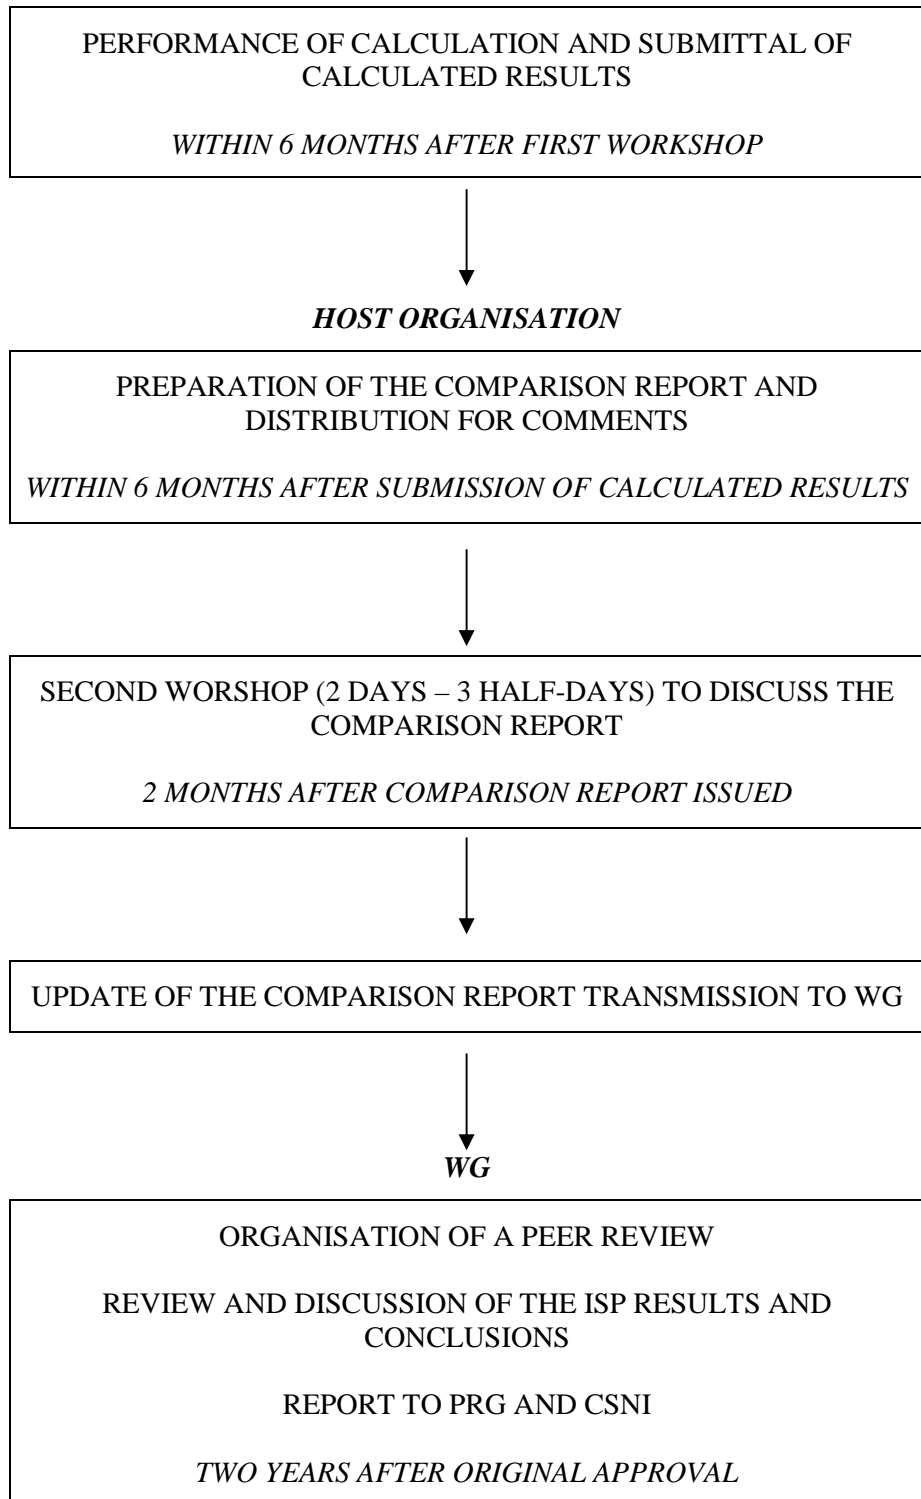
PERFORMANCE OF CALCULATION AND SUBMITTAL OF CALCULATED RESULTS

*WITHIN 6 MONTHS AFTER FIRST WORKSHOP*

***HOST ORGANISATION***

PREPARATION OF THE COMPARISON REPORT AND DISTRIBUTION FOR COMMENTS

*WITHIN 6 MONTHS AFTER SUBMISSION OF CALCULATED RESULTS*

SECOND WORSHOP (2 DAYS – 3 HALF-DAYS) TO DISCUSS THE COMPARISON REPORT

*2 MONTHS AFTER COMPARISON REPORT ISSUED*

UPDATE OF THE COMPARISON REPORT TRANSMISSION TO WG

***WG***

ORGANISATION OF A PEER REVIEW

REVIEW AND DISCUSSION OF THE ISP RESULTS AND CONCLUSIONS

REPORT TO PRG AND CSNI

*TWO YEARS AFTER ORIGINAL APPROVAL*